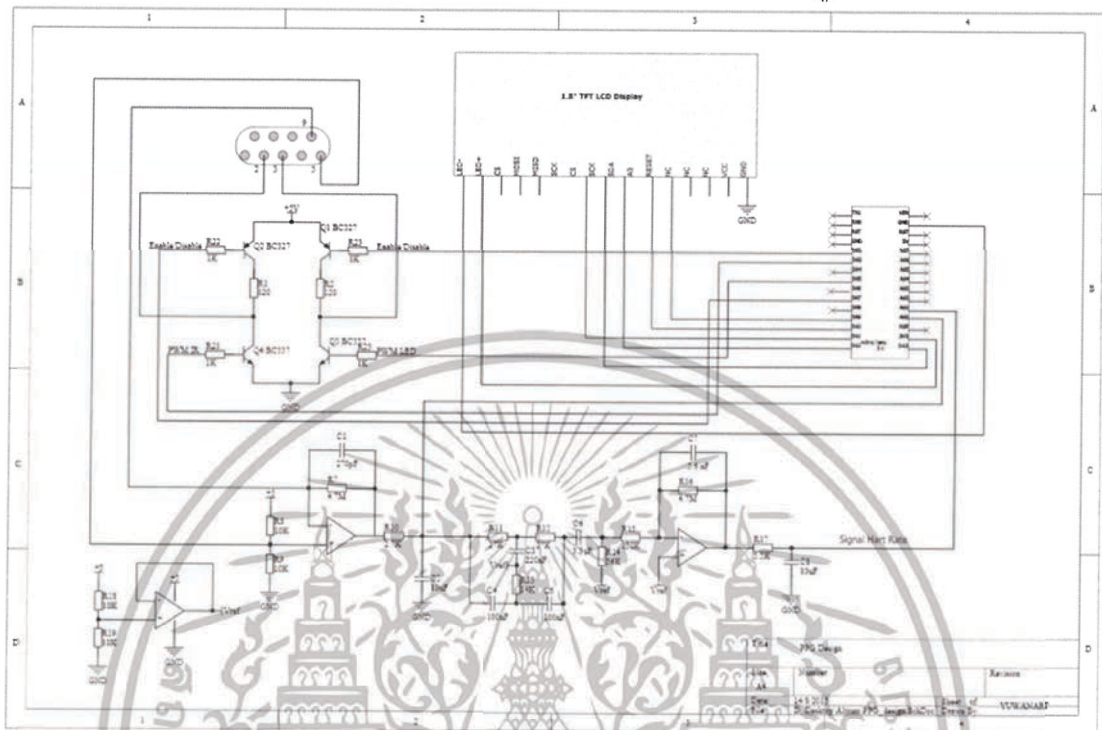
1
2
3
4
A
B
C
D
A
B
C
D
1.8" TFT LCD Display
LED-
LED+
CS
MOSI
SID
SCK
CS
SCK
SDA
A0
RESET
NC
NC
NC
VCC
GND
GND
9
2
3
5
+5V
Q1 BC327
Q2 BC327
Enable/Disable
R22
1K
R23
1K
Enable Disable
R1
220
R2
220
PWM IR
R21
1K
Q4 BC337
Q3 BC337
R20
PWM LED
1K
GND
C1
270pF
C7
0.6nF
R7
4.7M
R16
4.7M
R3
10K
R9
10K
GND
R10
R11
R12
C6
R13
R14
R17
C3
220nF
C4
100nF
C5
220nF
C2
10nF
Signal Hart Rate
C8
10nF
GND
R18
10K
R19
10K
Vref
GND
GND
Title
PPG Design
Size
A4
Number
Revision
Date
File
Sheet of
Drawn By
YUWANARP